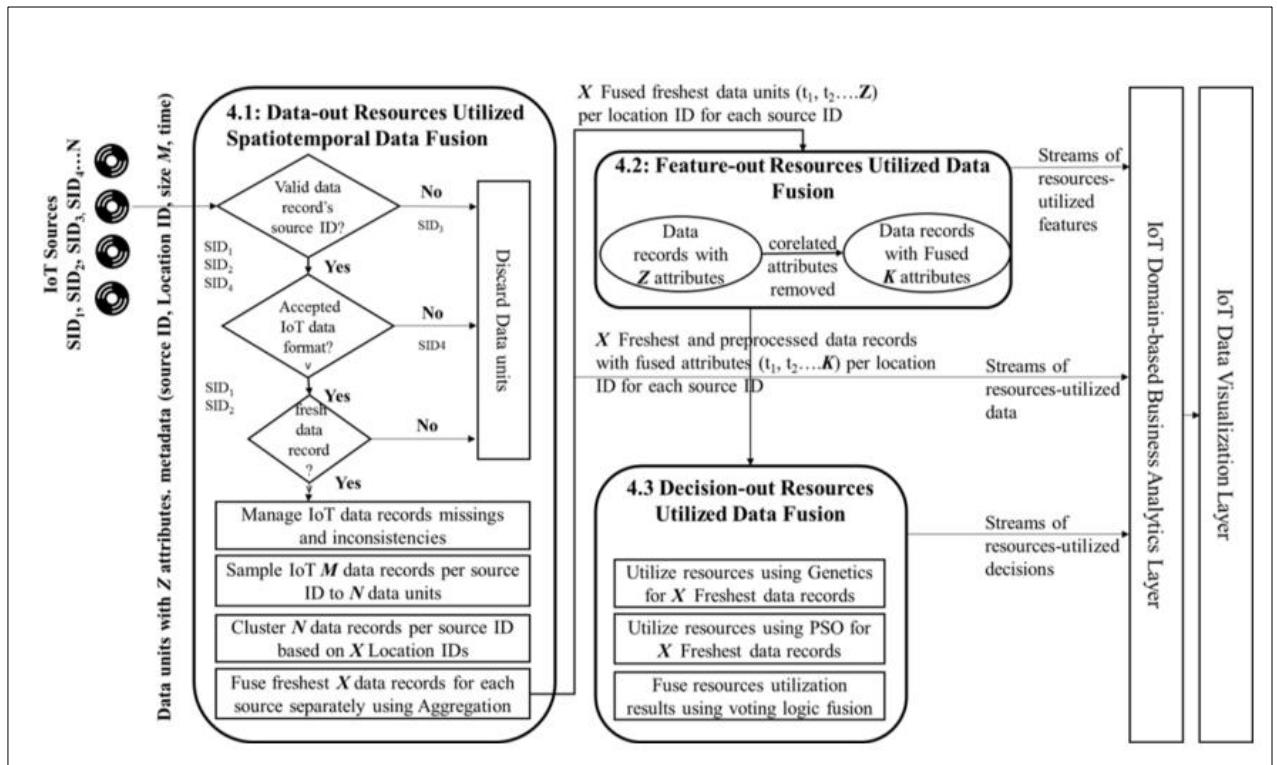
IoT Sources
$SID_1$, $SID_2$, $SID_3$, $SID_4$…N

Data units with $Z$ attributes. metadata (source ID, Location ID, size $M$, time)

4.1: Data-out Resources Utilized Spatiotemporal Data Fusion

Valid data record's source ID?

No

$SID_3$

$SID_1$
$SID_2$
$SID_4$

Yes

Accepted IoT data format?

No

SID4

$SID_1$
$SID_2$

Yes

fresh data record?

No

Yes

Discard Data units

Manage IoT data records missings and inconsistencies

Sample IoT $M$ data records per source ID to $N$ data units

Cluster $N$ data records per source ID based on $X$ Location IDs

Fuse freshest $X$ data records for each source separately using Aggregation

$X$ Fused freshest data units ($t_1$, $t_2$….Z) per location ID for each source ID

4.2: Feature-out Resources Utilized Data Fusion

Data records with $Z$ attributes

corelated attributes removed

Data records with Fused $K$ attributes

Streams of resources-utilized features

$X$ Freshest and preprocessed data records with fused attributes ($t_1$, $t_2$….$K$) per location ID for each source ID

Streams of resources-utilized data

4.3 Decision-out Resources Utilized Data Fusion

Utilize resources using Genetics for $X$ Freshest data records

Utilize resources using PSO for $X$ Freshest data records

Fuse resources utilization results using voting logic fusion

Streams of resources-utilized decisions

IoT Domain-based Business Analytics Layer

IoT Data Visualization Layer